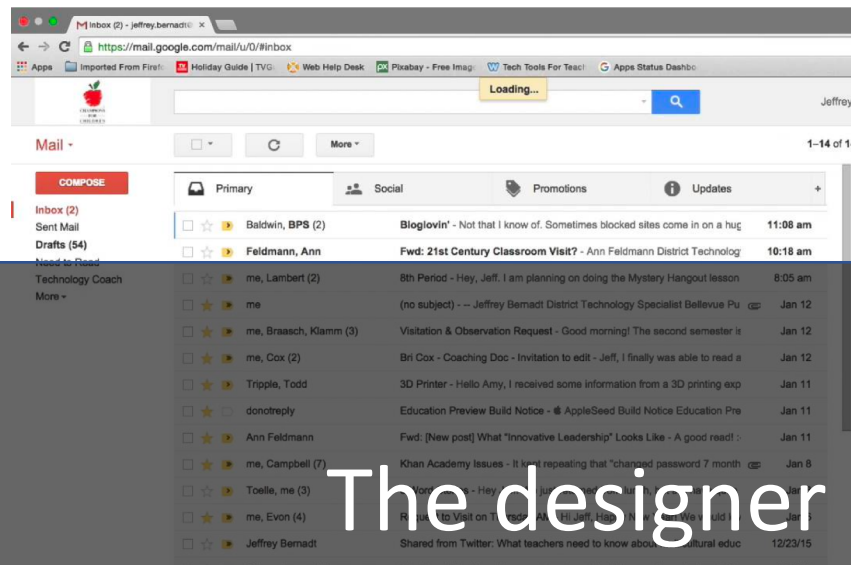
Inbox (2) - jeffrey.bernadt@ ×

https://mail.google.com/mail/u/0/#inbox

Apps Imported From Firefo Holiday Guide | TVG Web Help Desk Pixabay - Free Imag Tech Tools For Teach Apps Status Dashbo

Loading...

Jeffrey

Mail

More

1–14 of 1

COMPOSE

Primary Social Promotions Updates +

Inbox (2)
Sent Mail
Drafts (54)
Need to Read
Technology Coach
More

| | | |
|---|---|---|
| Baldwin, BPS (2) | Bloglovin' - Not that I know of. Sometimes blocked sites come in on a hug | 11:08 am |
| Feldmann, Ann | Fwd: 21st Century Classroom Visit? - Ann Feldmann District Technolog | 10:18 am |
| me, Lambert (2) | 8th Period - Hey, Jeff. I am planning on doing the Mystery Hangout lesson | 8:05 am |
| me | (no subject) - -- Jeffrey Bernadt District Technology Specialist Bellevue Pu | Jan 12 |
| me, Braasch, Klamm (3) | Visitation & Observation Request - Good morning! The second semester is | Jan 12 |
| me, Cox (2) | Bri Cox - Coaching Doc - Invitation to edit - Jeff, I finally was able to read a | Jan 12 |
| Tripple, Todd | 3D Printer - Hello Amy, I received some information from a 3D printing exp | Jan 11 |
| donotreply | Education Preview Build Notice - AppleSeed Build Notice Education Pre | Jan 11 |
| Ann Feldmann | Fwd: [New post] What "Innovative Leadership" Looks Like - A good read! | Jan 11 |
| me, Campbell (7) | Khan Academy Issues - It kept repeating that "changed password 7 month | Jan 8 |
| Toelle, me (3) | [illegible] - Hey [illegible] | Jan |
| me, Evon (4) | R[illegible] to Visit on Th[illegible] Hi Jeff, Hap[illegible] We would | Jan |
| Jeffrey Bernadt | Shared from Twitter: What teachers need to know abou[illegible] cultural educ | 12/23/15 |

The designer